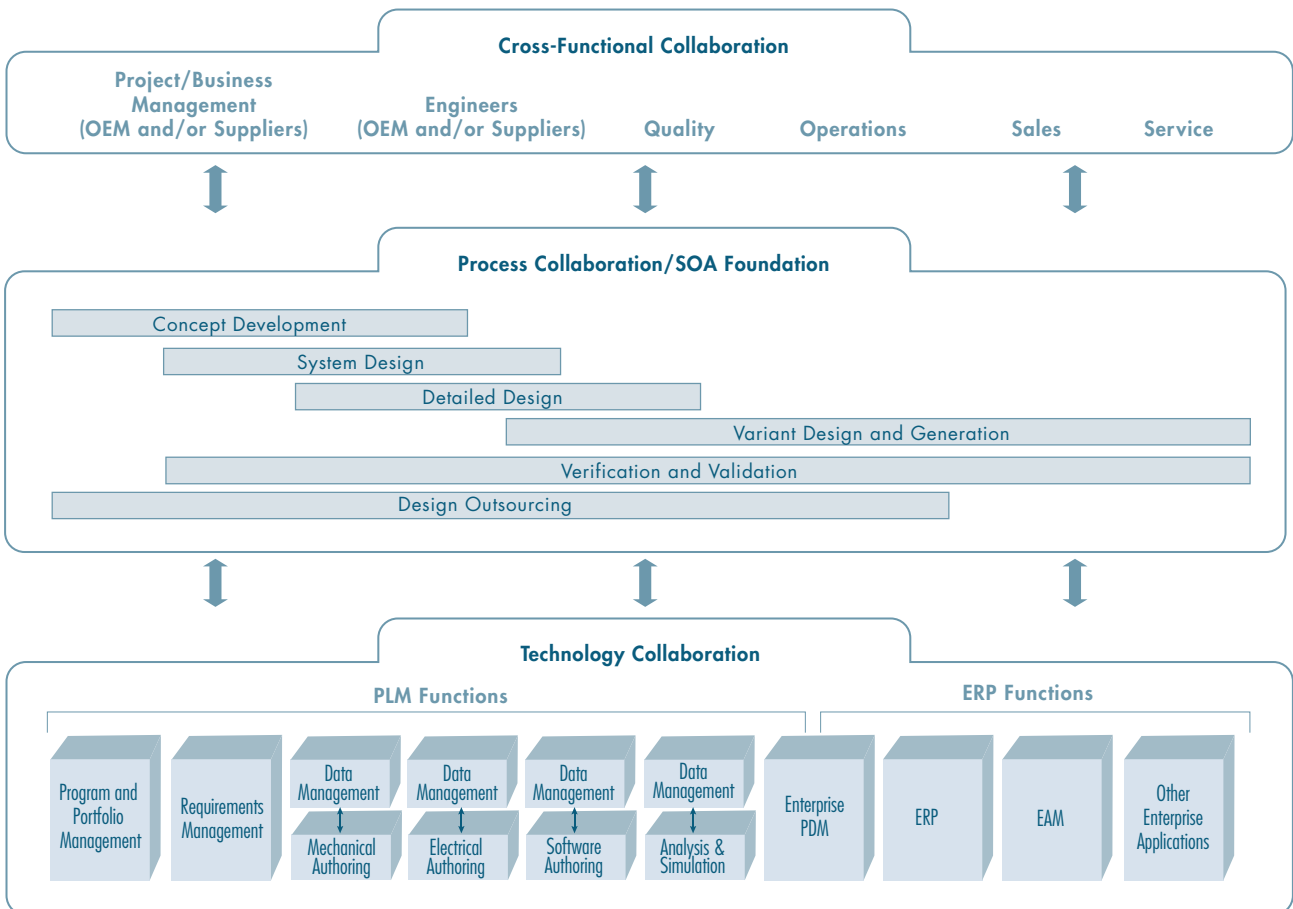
Cross-Functional Collaboration

Project/Business Management (OEM and/or Suppliers)

Engineers (OEM and/or Suppliers)

Quality

Operations

Sales

Service

Process Collaboration/SOA Foundation

Concept Development

System Design

Detailed Design

Variant Design and Generation

Verification and Validation

Design Outsourcing

Technology Collaboration

PLM Functions

ERP Functions

Program and Portfolio Management

Requirements Management

Data Management

Mechanical Authoring

Data Management

Electrical Authoring

Data Management

Software Authoring

Data Management

Analysis & Simulation

Enterprise PDM

ERP

EAM

Other Enterprise Applications